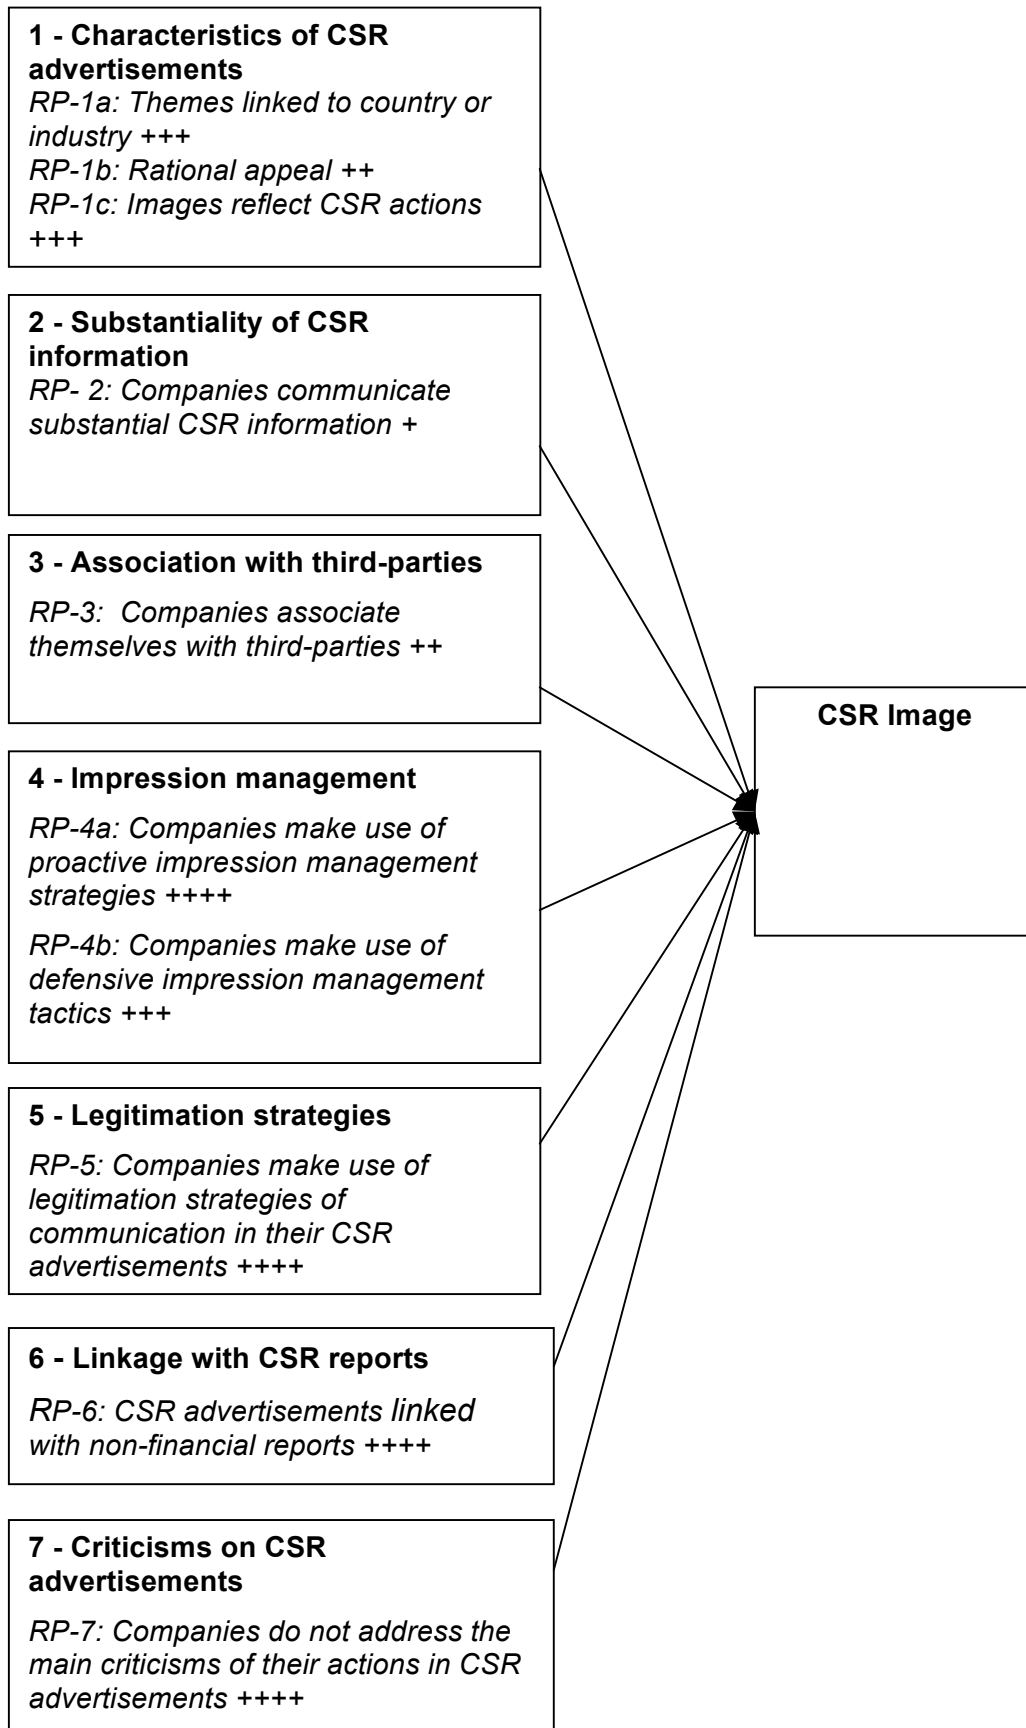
1 - Characteristics of CSR advertisements
RP-1a: Themes linked to country or industry +++
RP-1b: Rational appeal ++
RP-1c: Images reflect CSR actions +++

2 - Substantiality of CSR information
RP- 2: Companies communicate substantial CSR information +

3 - Association with third-parties
RP-3: Companies associate themselves with third-parties ++

4 - Impression management
RP-4a: Companies make use of proactive impression management strategies ++++
RP-4b: Companies make use of defensive impression management tactics +++

5 - Legitimation strategies
RP-5: Companies make use of legitimation strategies of communication in their CSR advertisements ++++

6 - Linkage with CSR reports
RP-6: CSR advertisements linked with non-financial reports ++++

7 - Criticisms on CSR advertisements
RP-7: Companies do not address the main criticisms of their actions in CSR advertisements ++++

CSR Image